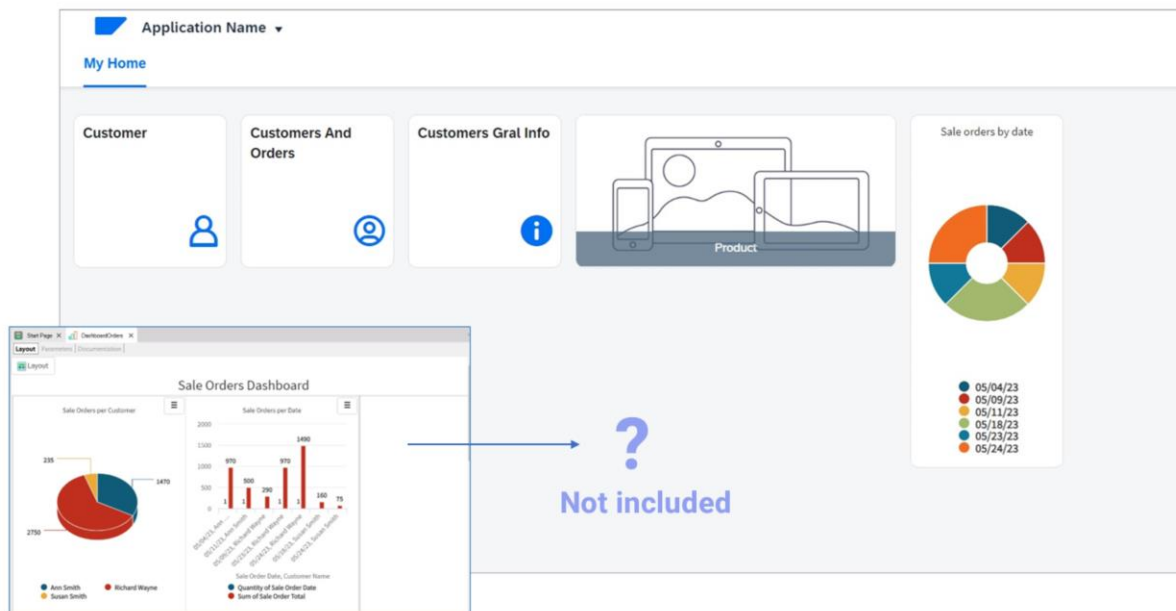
Application Name ▾

My Home

Customer

Customers And Orders

Customers Gral Info

Product

Sale orders by date

05/04/23
05/09/23
05/11/23
05/18/23
05/23/23
05/24/23

Start Page ✕ DashboardOrders ✕

Layout Parameters Documentation

Layout

Sale Orders Dashboard

Sale Orders per Customer

235

1470

2750

Ann Smith Richard Wayne Susan Smith

Sale Orders per Date

2000
1500
1000
500
0

970 500 290 970 1490 160 75
1 1 1 1 1

05/04/23, Ann
05/11/23, Ann Smith
05/09/23, Richard Wayne
05/23/23, Richard Wayne
05/24/23, Richard Wayne
05/18/23, Susan Smith
05/23/23, Susan Smith

Sale Order Date, Customer Name

Quantity of Sale Order Date
Sum of Sale Order Total

?

Not included